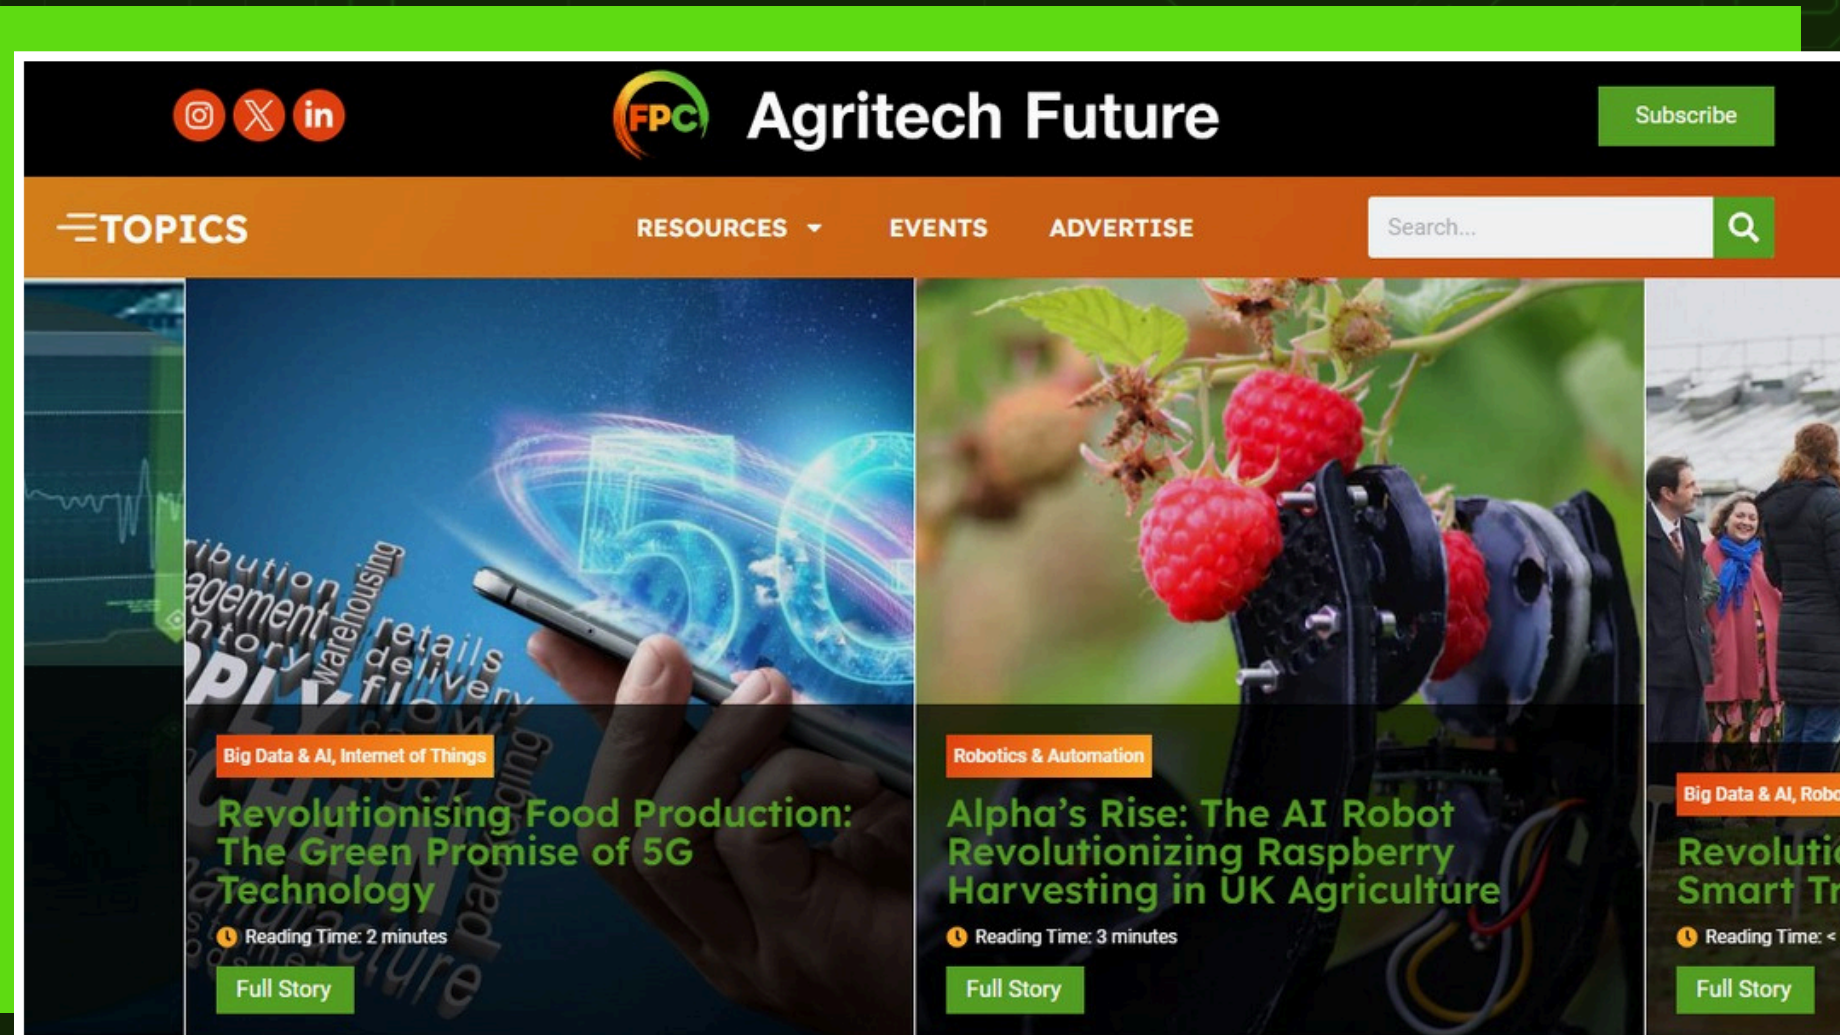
FPC Agritech Future

Subscribe

TOPICS

RESOURCES

EVENTS

ADVERTISE

Search...

ibution
agement
ntory
warehousing
retails
delivery
PPLY

5G

Big Data & AI, Internet of Things

Revolutionising Food Production: The Green Promise of 5G Technology

Reading Time: 2 minutes

Full Story

Robotics & Automation

Alpha's Rise: The AI Robot Revolutionizing Raspberry Harvesting in UK Agriculture

Reading Time: 3 minutes

Full Story

Big Data & AI, Robo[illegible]

Revoluti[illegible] Smart Tr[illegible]

Reading Time: <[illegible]

Full Story